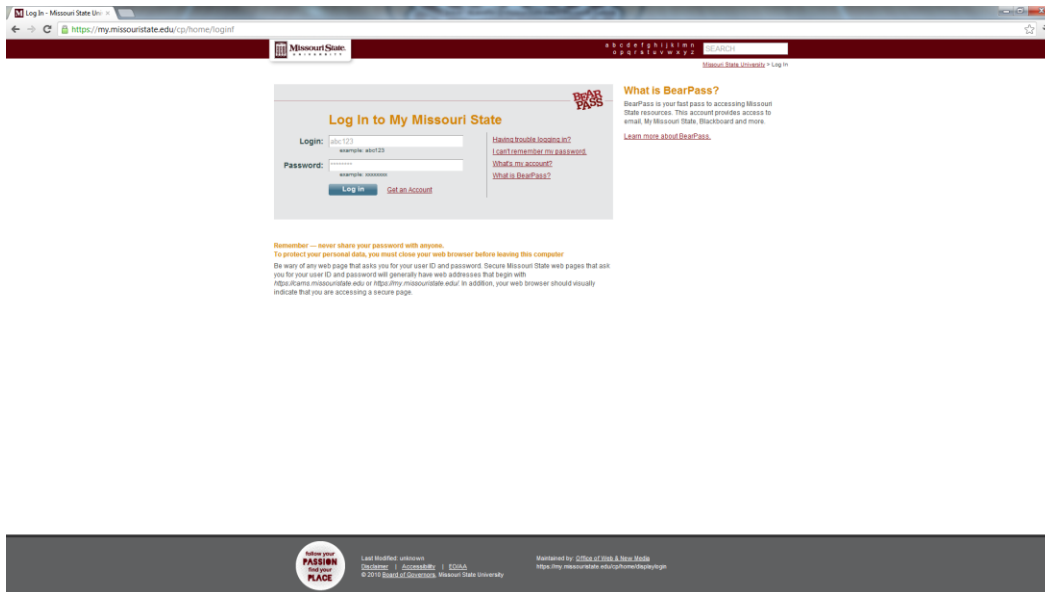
Log In – Missouri State Uni ×

https://my.missouristate.edu/cp/home/loginf

Missouri State UNIVERSITY

a b c d e f g h i j k l m n
o p q r s t u v w x y z

SEARCH

Missouri State University > Log In

BEAR PASS

Log In to My Missouri State

Login: abc123
example: abc123

Password: ********
example: ********

Log In

Get an Account

Having trouble logging in?
I can't remember my password.
What's my account?
What is BearPass?

What is BearPass?

BearPass is your fast pass to accessing Missouri State resources. This account provides access to email, My Missouri State, Blackboard and more.

Learn more about BearPass.

Remember — never share your password with anyone.
To protect your personal data, you must close your web browser before leaving this computer

Be wary of any web page that asks you for your user ID and password. Secure Missouri State web pages that ask you for your user ID and password will generally have web addresses that begin with https://cams.missouristate.edu or https://my.missouristate.edu/. In addition, your web browser should visually indicate that you are accessing a secure page.

follow your PASSION find your PLACE

Last Modified: unknown
Disclaimer | Accessibility | EO/AA
© 2010 Board of Governors, Missouri State University

Maintained by: Office of Web & New Media
https://my.missouristate.edu/cp/home/displaylogin